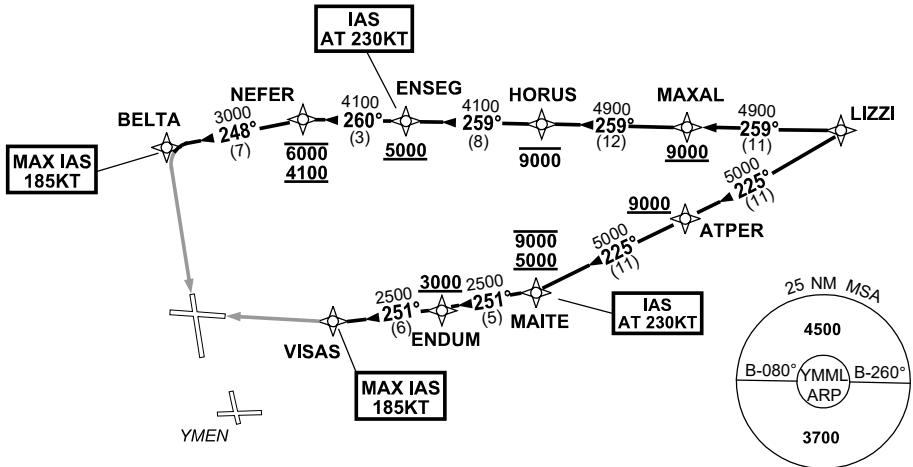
IAS AT 230KT

NEFER

ENSEG

HORUS

MAXAL

LIZZI

BELTA

3000 248° (7)

4100 260° (3)

4100 259° (8)

4900 259° (12)

4900 259° (11)

MAX IAS 185KT

$\overline{\underline{6000}}$
$\underline{4100}$

$\underline{5000}$

$\overline{9000}$

$\underline{9000}$

5000 225° (11)

$\underline{9000}$

ATPER

$\overline{9000}$
$\underline{5000}$

5000 225° (11)

$\underline{3000}$

2500 251° (6)

2500 251° (5)

ENDUM

MAITE

IAS AT 230KT

VISAS

MAX IAS 185KT

YMEN

25 NM MSA

4500

B-080°

YMML ARP

B-260°

3700